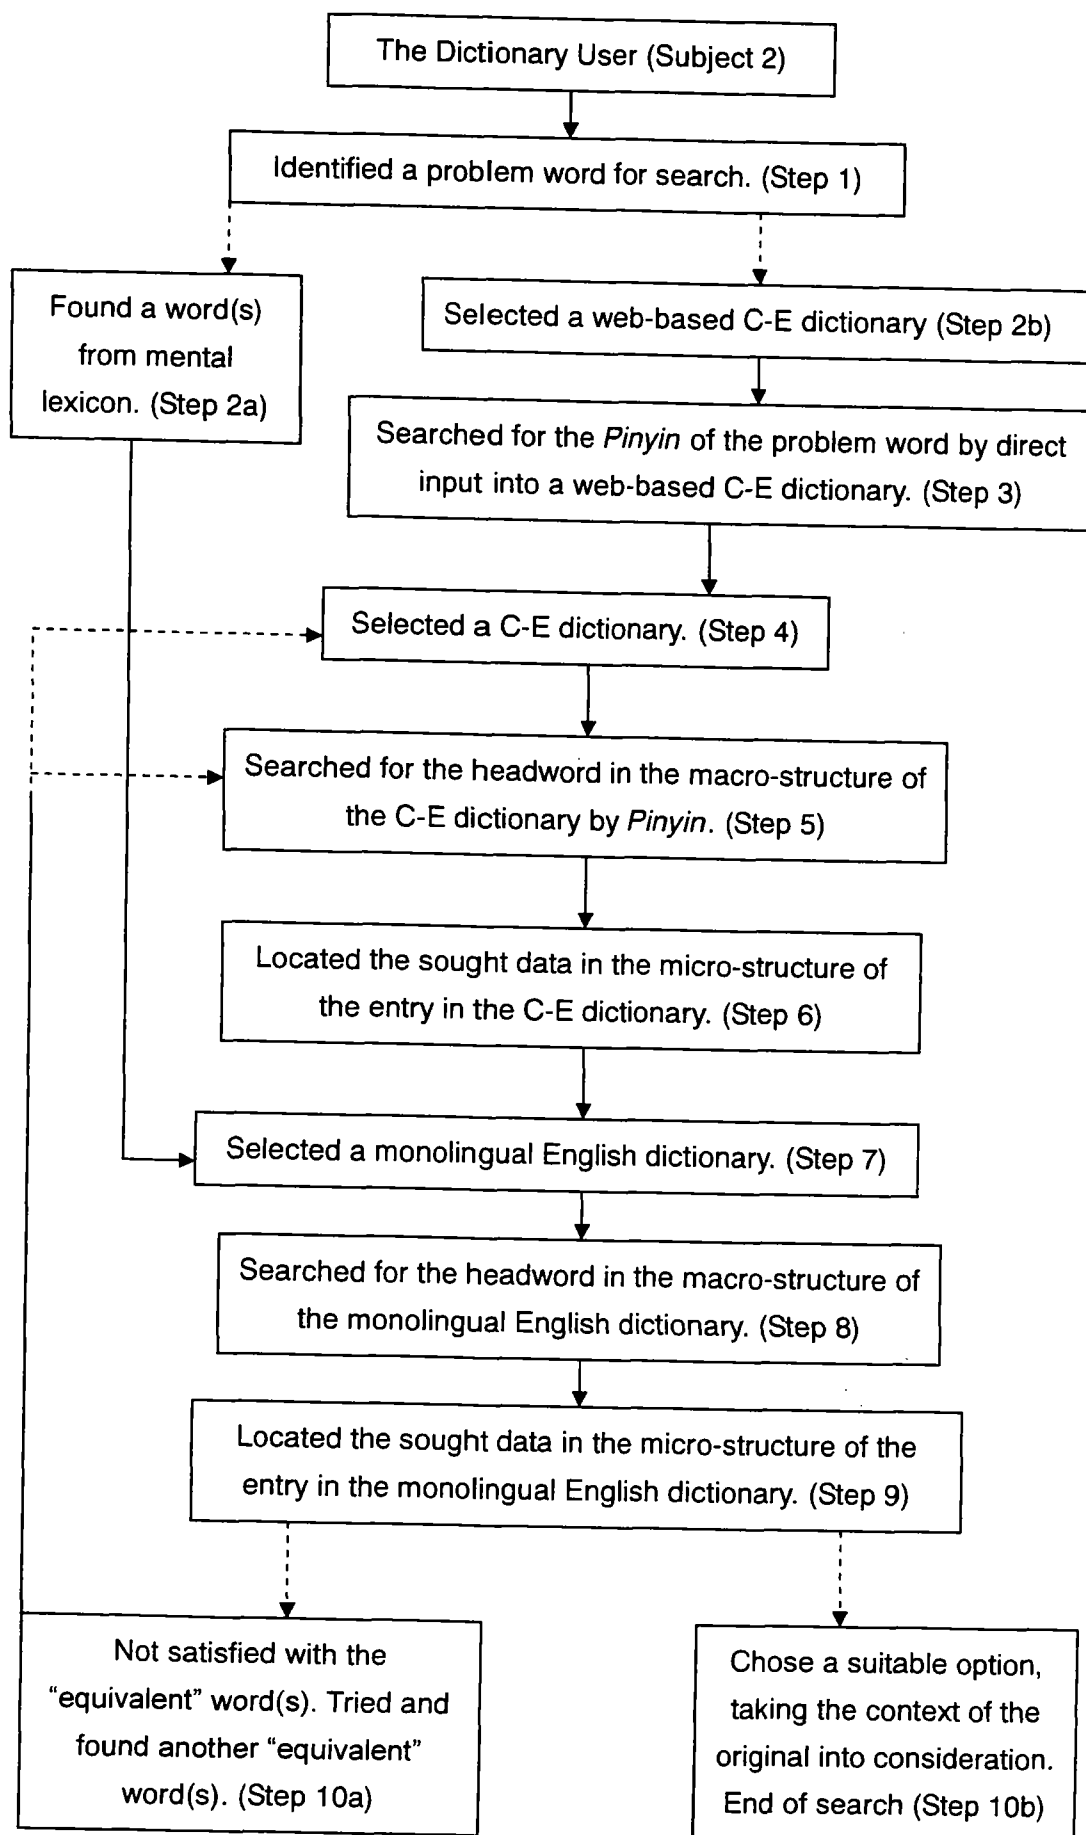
The Dictionary User (Subject 2)

Identified a problem word for search. (Step 1)

Found a word(s) from mental lexicon. (Step 2a)

Selected a web-based C-E dictionary (Step 2b)

Searched for the *Pinyin* of the problem word by direct input into a web-based C-E dictionary. (Step 3)

Selected a C-E dictionary. (Step 4)

Searched for the headword in the macro-structure of the C-E dictionary by *Pinyin*. (Step 5)

Located the sought data in the micro-structure of the entry in the C-E dictionary. (Step 6)

Selected a monolingual English dictionary. (Step 7)

Searched for the headword in the macro-structure of the monolingual English dictionary. (Step 8)

Located the sought data in the micro-structure of the entry in the monolingual English dictionary. (Step 9)

Not satisfied with the "equivalent" word(s). Tried and found another "equivalent" word(s). (Step 10a)

Chose a suitable option, taking the context of the original into consideration. End of search (Step 10b)